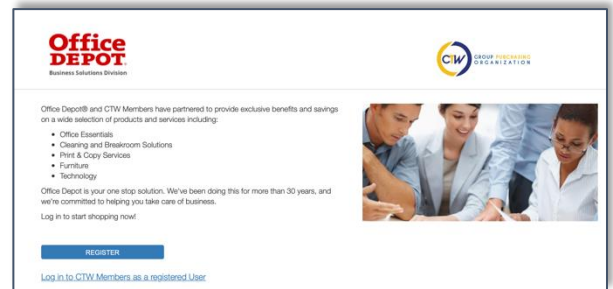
Office DEPOT
Business Solutions Division

CTW GROUP PURCHASING ORGANIZATION

Office Depot® and CTW Members have partnered to provide exclusive benefits and savings on a wide selection of products and services including:

- Office Essentials
- Cleaning and Breakroom Solutions
- Print & Copy Services
- Furniture
- Technology

Office Depot is your one stop solution. We've been doing this for more than 30 years, and we're committed to helping you take care of business.

Log in to start shopping now!

REGISTER

Log in to CTW Members as a registered User